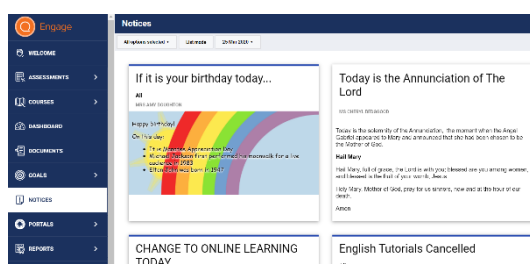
Engage

WELCOME

ASSESSMENTS

COURSES

DASHBOARD

DOCUMENTS

GOALS

NOTICES

PORTALS

REPORTS

Notices

All options selected

Last made

25-Mar 2020

If it is your birthday today...

All

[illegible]

Happy Birthday!

On Thursday:

- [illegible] Appreciation Day
- Michael Jackson first performed the moonwalk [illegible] 1983
- Elton John was born in 1947

Today is the Annunciation of The Lord

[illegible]

Today is the solemnity of the Annunciation, the moment when the Angel Gabriel appeared to Mary and announced that she had been chosen to be the Mother of God.

Hail Mary

Hail Mary, full of grace, the Lord is with you! blessed are you among women, and blessed is the fruit of your womb, Jesus.

Holy Mary, Mother of God, pray for us sinners, now and at the hour of our death.

Amen

CHANGE TO ONLINE LEARNING TODAY

English Tutorials Cancelled